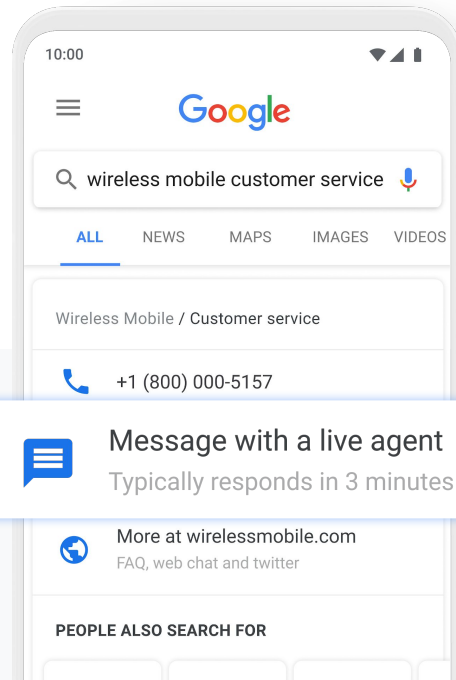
10:00

Google

wireless mobile customer service

ALL NEWS MAPS IMAGES VIDEOS

Wireless Mobile / Customer service

+1 (800) 000-5157

Message with a live agent
Typically responds in 3 minutes

More at wirelessmobile.com
FAQ, web chat and twitter

PEOPLE ALSO SEARCH FOR